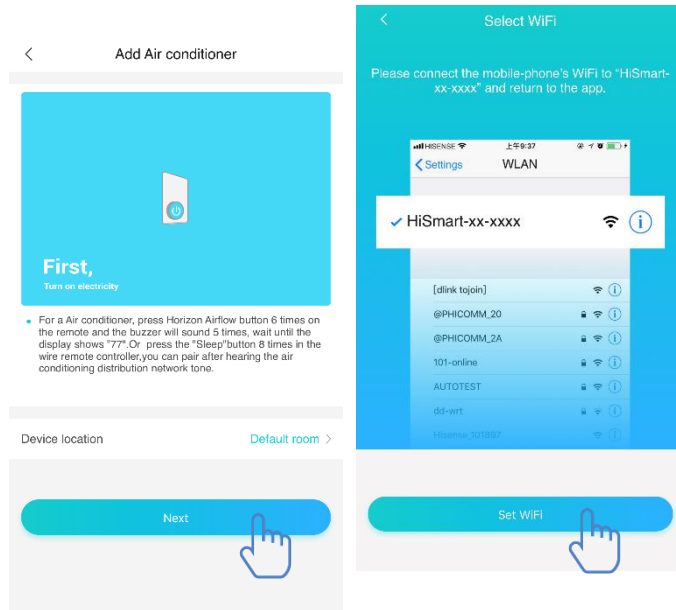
Add Air conditioner

First,
Turn on electricity

For a Air conditioner, press Horizon Airflow button 6 times on the remote and the buzzer will sound 5 times, wait until the display shows "77".Or press the "Sleep"button 8 times in the wire remote controller,you can pair after hearing the air conditioning distribution network tone.

Device location
Default room

Next

Select WiFi

Please connect the mobile-phone's WiFi to "HiSmart-xx-xxxx" and return to the app.

HISENSE 上午9:37
Settings WLAN

HiSmart-xx-xxxx

[dlink tojoin]
@PHICOMM_20
@PHICOMM_2A
101-online
AUTOTEST
dd-wrt
Hisense_101897

Set WiFi